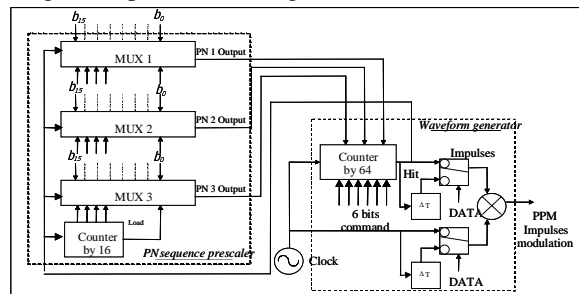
$b_{15}$ $b_0$
MUX 1
PN 1 Output
$b_{15}$ $b_0$
MUX 2
PN 2 Output
$b_{15}$ $b_0$
MUX 3
PN 3 Output
Load
Counter by 16
PN sequence prescaler
Waveform generator
Counter by 64
Hit
Impulses
$\Delta$T
DATA
6 bits command
PPM Impulses modulation
Clock
$\Delta$T
DATA